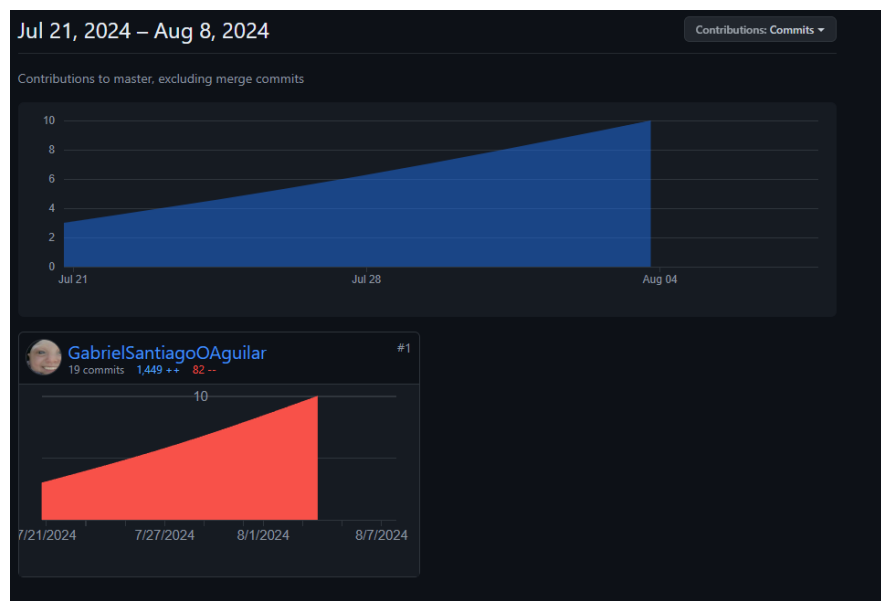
Jul 21, 2024 – Aug 8, 2024

Contributions: Commits

Contributions to master, excluding merge commits

10
8
6
4
2
0
Jul 21
Jul 28
Aug 04

GabrielSantiagoOAguilar
19 commits 1,449 ++ 82 --
#1

10
7/21/2024
7/27/2024
8/1/2024
8/7/2024